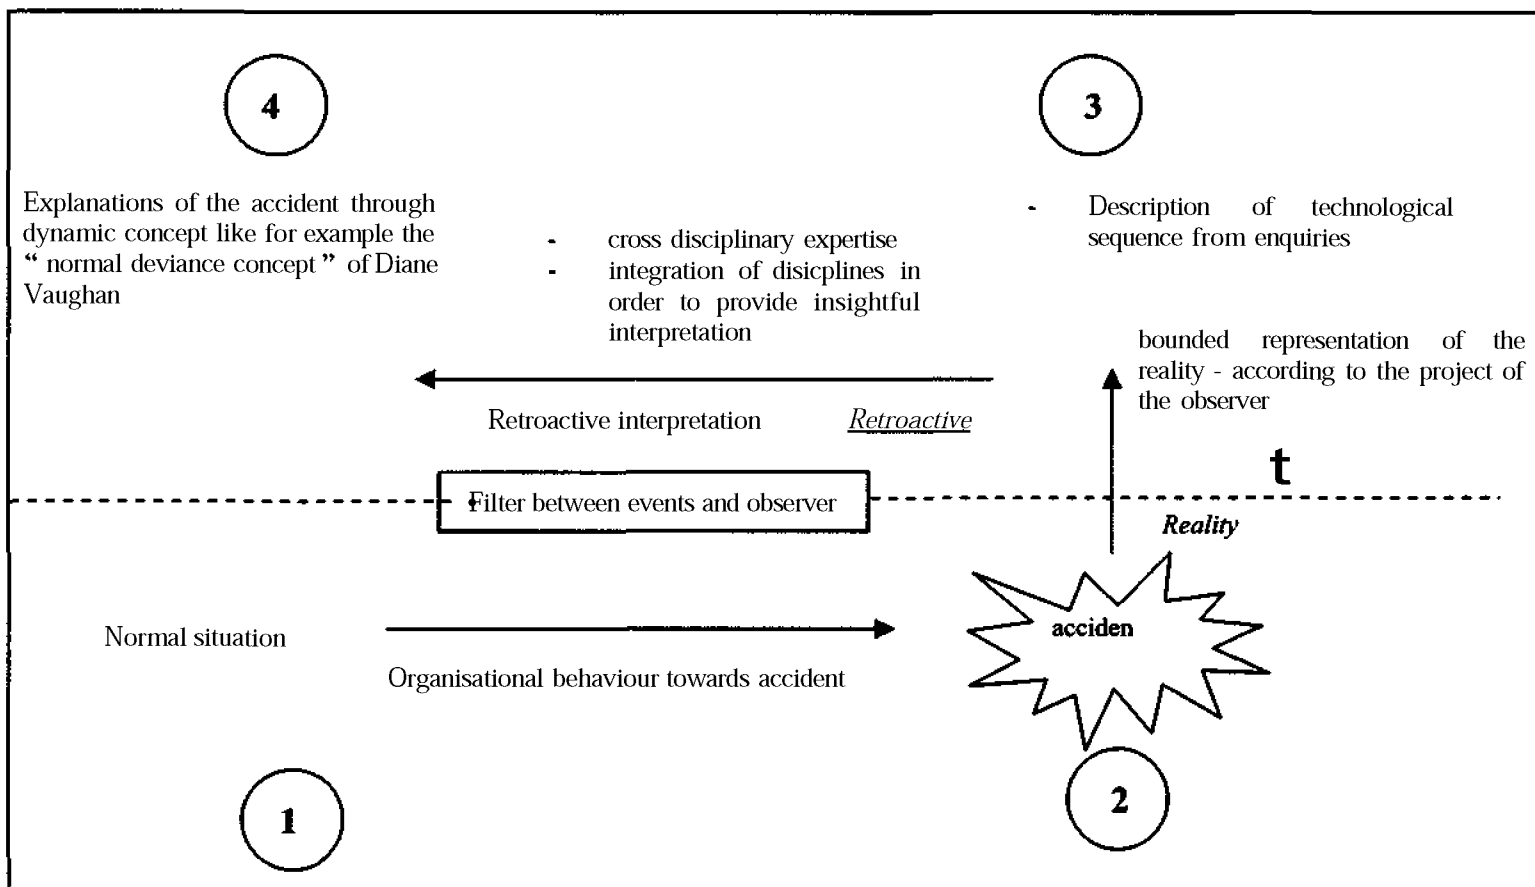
4

3

Explanations of the accident through dynamic concept like for example the " normal deviance concept " of Diane Vaughan

- cross disciplinary expertise
- integration of disicplines in order to provide insightful interpretation

- Description of technological sequence from enquiries

bounded representation of the reality - according to the project of the observer

Retroactive interpretation

Retroactive

t

Filter between events and observer

Reality

Normal situation

Organisational behaviour towards accident

acciden

1

2